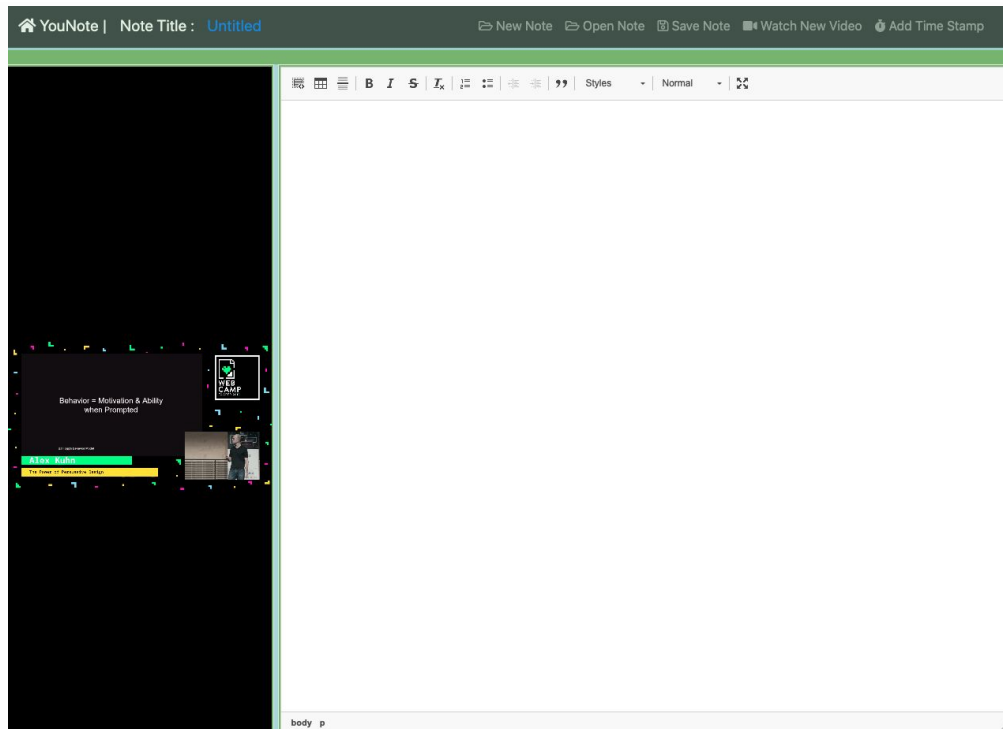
YouNote | Note Title : Untitled

New Note Open Note Save Note Watch New Video Add Time Stamp

B I S $I_x$ 99 Styles Normal

Behavior = Motivation & Ability when Prompted

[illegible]

WEB CAMP

Alex Kuhn

The Power of Persuasive Design

body p